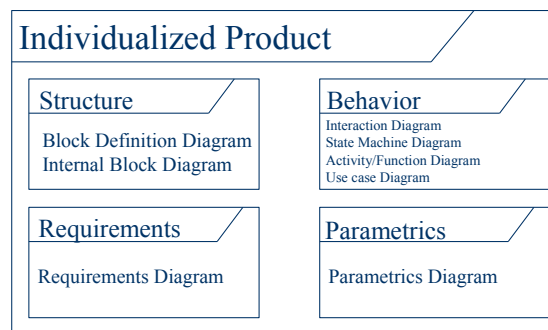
Individualized Product

Structure

Block Definition Diagram
Internal Block Diagram

Behavior

Interaction Diagram
State Machine Diagram
Activity/Function Diagram
Use case Diagram

Requirements

Requirements Diagram

Parametrics

Parametrics Diagram